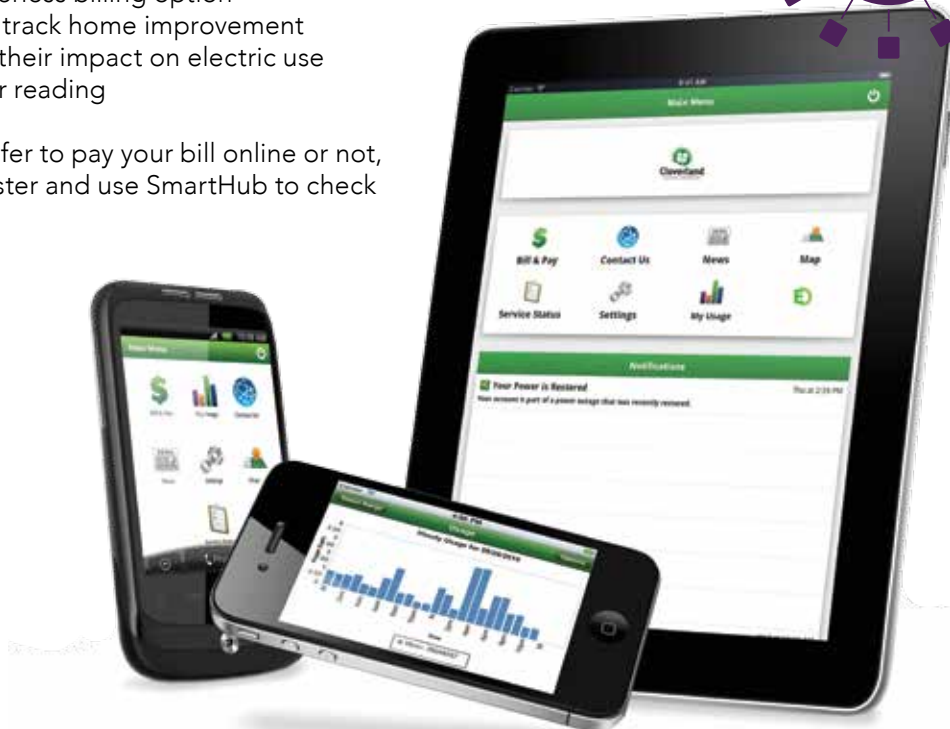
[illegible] billing option
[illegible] track home improvement
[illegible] their impact on electric use
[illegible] reading

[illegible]fer to pay your bill online or not,
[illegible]ster and use SmartHub to check

Main Menu

Cleveland

Bill & Pay

Contact Us

News

Map

Service Status

Settings

My Usage

Notifications

Your Power is Restored

Your account is part of a power outage that was recently restored.

Thu at 2:35 PM

Main Menu

Bill & Pay

My Usage

Contact Us

News

Settings

Map

Usage

Hourly Usage for 09/20/2010